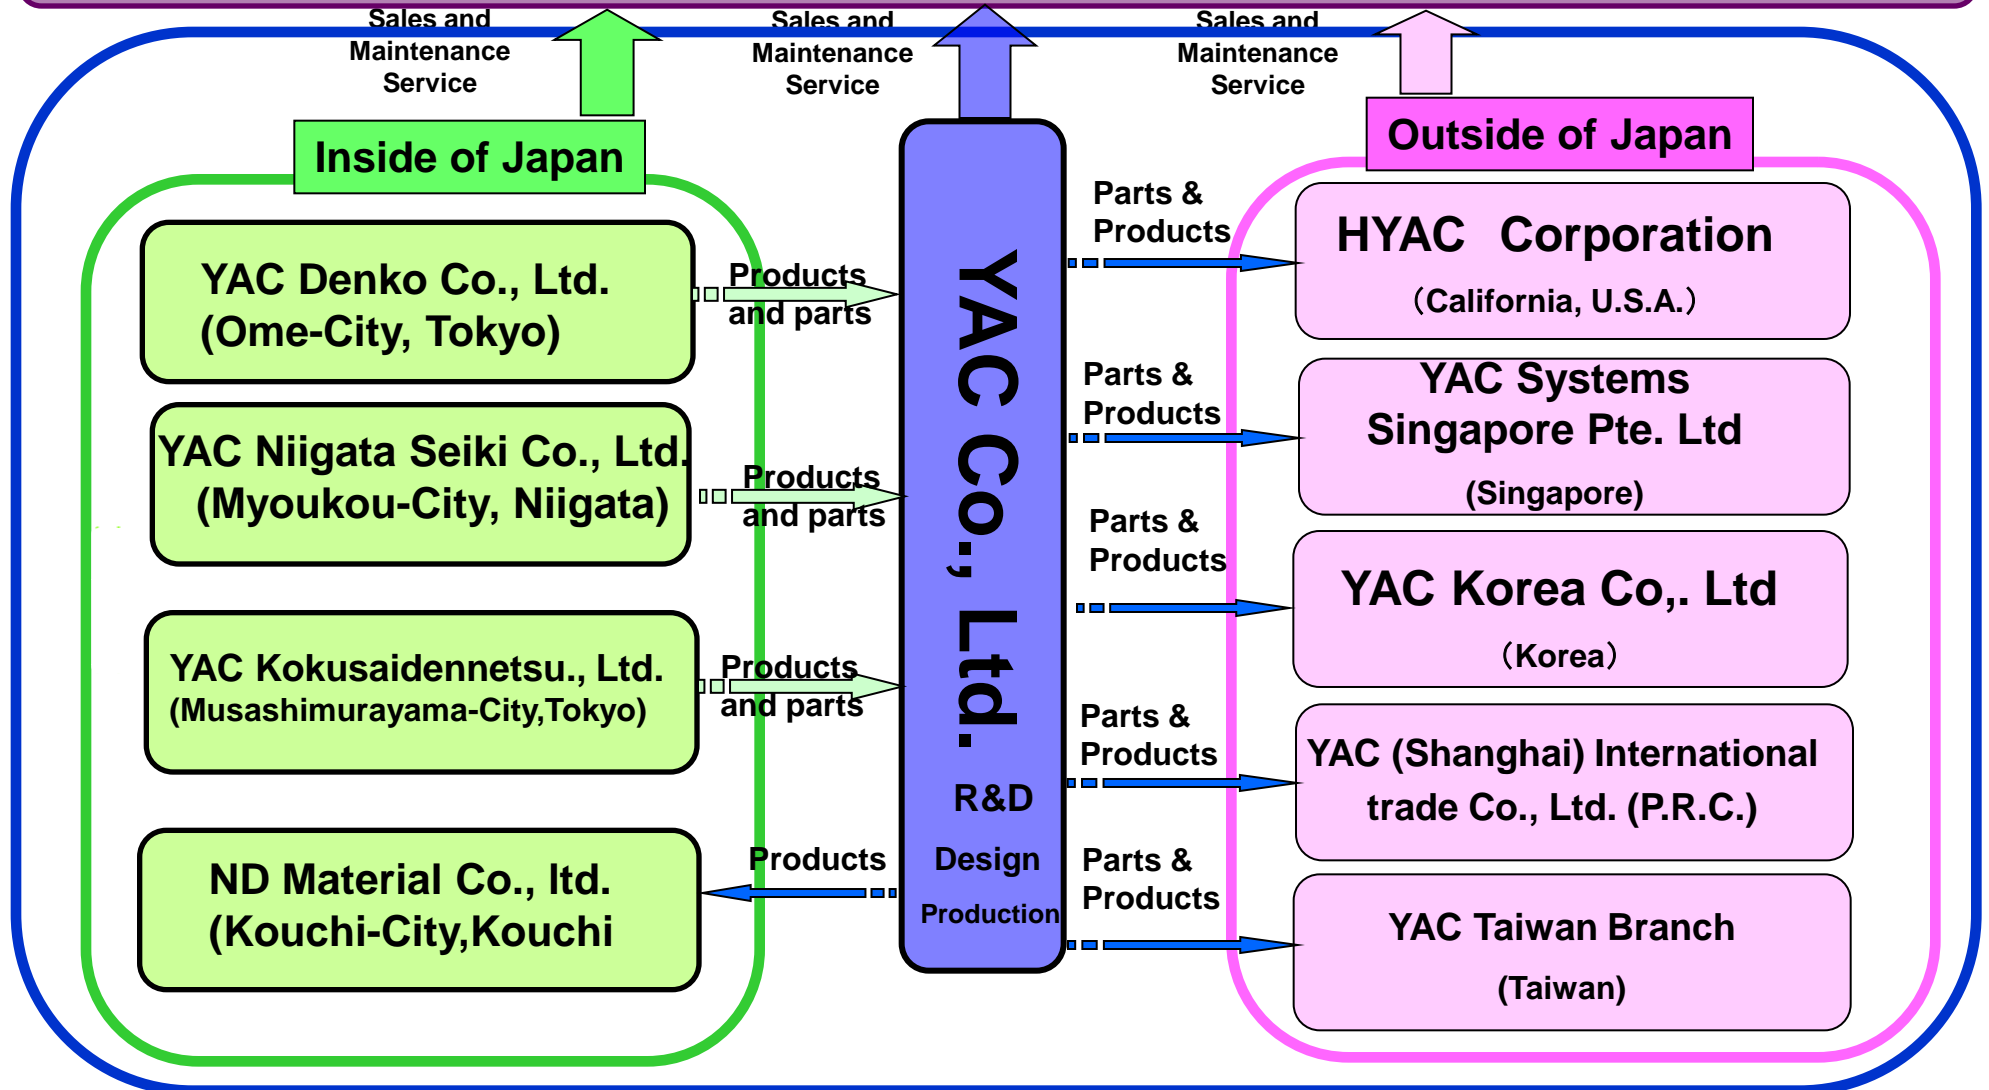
Sales and Maintenance Service

Sales and Maintenance Service

Sales and Maintenance Service

Inside of Japan

YAC Denko Co., Ltd. (Ome-City, Tokyo)

Products and parts

YAC Niigata Seiki Co., Ltd. (Myoukou-City, Niigata)

Products and parts

YAC Kokusaidennetsu., Ltd. (Musashimurayama-City,Tokyo)

Products and parts

ND Material Co., ltd. (Kouchi-City,Kouchi

Products

YAC Co., Ltd.

R&D

Design

Production

Outside of Japan

Parts & Products

HYAC Corporation
（California, U.S.A.）

Parts & Products

YAC Systems Singapore Pte. Ltd
(Singapore)

Parts & Products

YAC Korea Co,. Ltd
（Korea）

Parts & Products

YAC (Shanghai) International trade Co., Ltd. (P.R.C.)

Parts & Products

YAC Taiwan Branch
(Taiwan)